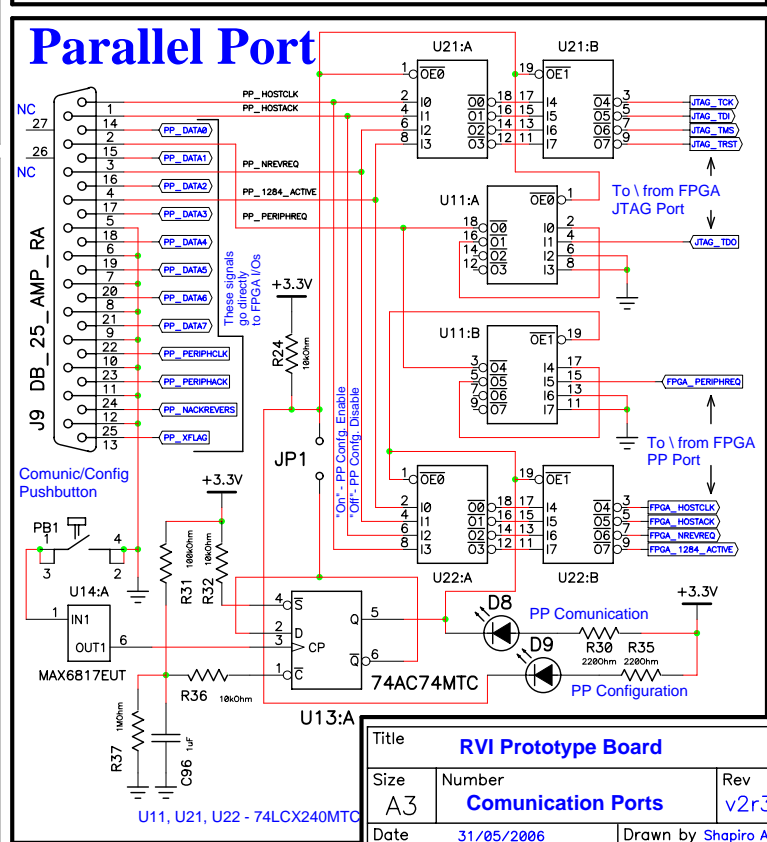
Parallel Port

NC
27
26
NC

1
14
2
15
3
16
4
17
5
18
6
19
7
20
8
21
9
22
10
23
11
24
12
25
13

PP_HOSTCLK
PP_HOSTACK
PP_DATA0
PP_DATA1
PP_NREVREQ
PP_DATA2
PP_1284_ACTIVE
PP_DATA3
PP_PERIPHREQ
PP_DATA4
PP_DATA5
PP_DATA6
PP_DATA7
PP_PERIPHCLK
PP_PERIPHACK
PP_NACKREVERS
PP_XFLAG

J9 DB_25_AMP_RA

These signals go directly to FPGA I/Os

U21:A
1 $\overline{OE0}$
2 I0
4 I1
6 I2
8 I3
$\overline{O0}$ 18
$\overline{O1}$ 16
$\overline{O2}$ 14
$\overline{O3}$ 12

U21:B
19 $\overline{OE1}$
17 I4
15 I5
13 I6
11 I7
$\overline{O4}$ 3
$\overline{O5}$ 5
$\overline{O6}$ 7
$\overline{O7}$ 9

JTAG_TCK
JTAG_TDI
JTAG_TMS
JTAG_TRST

To \ from FPGA JTAG Port

U11:A
$\overline{OE0}$ 1
18 $\overline{O0}$
16 $\overline{O1}$
14 $\overline{O2}$
12 $\overline{O3}$
I0 2
I1 4
I2 6
I3 8

JTAG_TDO

+3.3V
R24 10kOhm

U11:B
$\overline{OE1}$ 19
3 $\overline{O4}$
5 $\overline{O5}$
7 $\overline{O6}$
9 $\overline{O7}$
I4 17
I5 15
I6 13
I7 11

FPGA_PERIPHREQ

To \ from FPGA PP Port

JP1
"On" - PP Config. Enable
"Off" - PP Config. Disable

Comunic/Config Pushbutton

+3.3V

PB1
1 4
3 2

U14:A
1 IN1
OUT1 6
MAX6817EUT

R31 100kOhm
R32 10kOhm

U22:A
1 $\overline{OE0}$
2 I0
4 I1
6 I2
8 I3
$\overline{O0}$ 18
$\overline{O1}$ 16
$\overline{O2}$ 14
$\overline{O3}$ 12

U22:B
19 $\overline{OE1}$
17 I4
15 I5
13 I6
11 I7
$\overline{O4}$ 3
$\overline{O5}$ 5
$\overline{O6}$ 7
$\overline{O7}$ 9

FPGA_HOSTCLK
FPGA_HOSTACK
FPGA_NREVREQ
FPGA_1284_ACTIVE

4 $\overline{S}$
2 D
3 CP
1 $\overline{C}$
Q 5
$\overline{Q}$ 6
74AC74MTC
U13:A

D8
PP Comunication
D9
R30 220Ohm
R35 220Ohm
PP Configuration
+3.3V

R36 10kOhm
R37 1MOhm
C96 1uF

U11, U21, U22 - 74LCX240MTC

| Title | RVI Prototype Board | |
|---|---|---|
| Size A3 | Number Comunication Ports | Rev v2r3 |
| Date 31/05/2006 | Drawn by Shapiro A | |